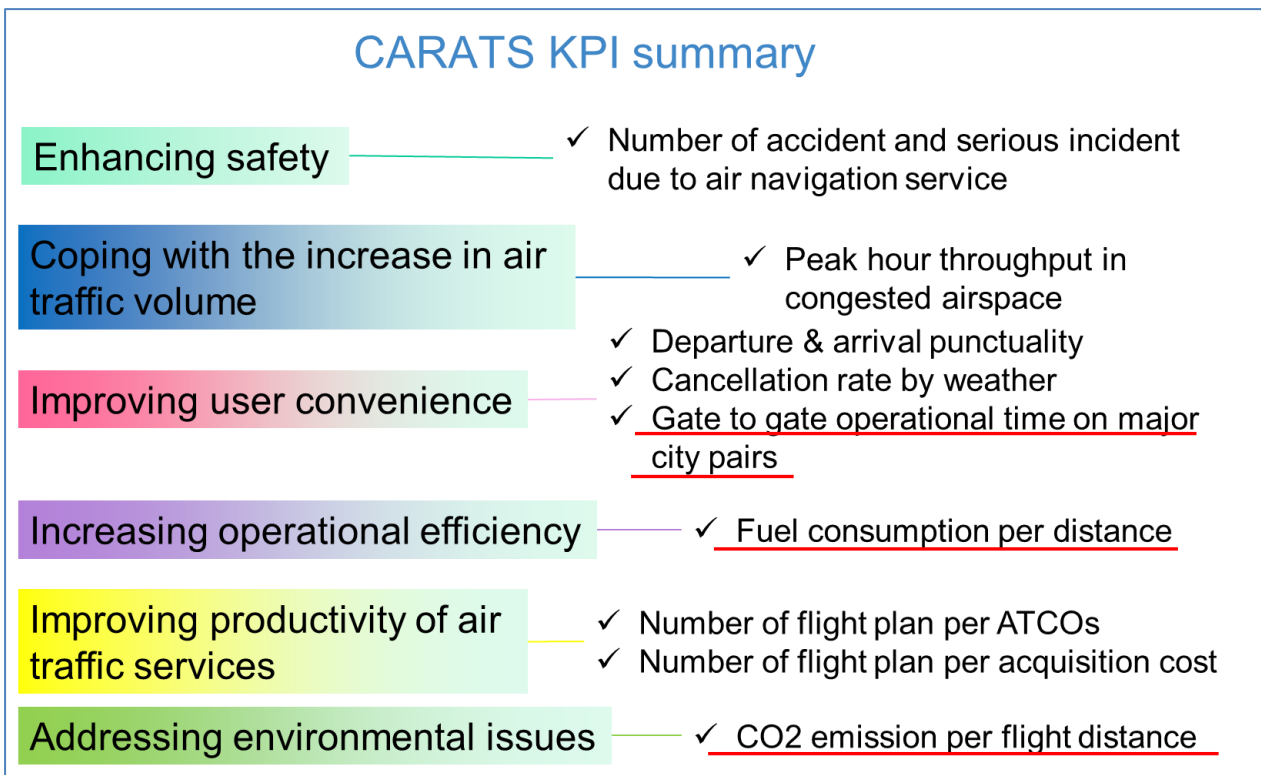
CARATS KPI summary

Enhancing safety

✓ Number of accident and serious incident due to air navigation service

Coping with the increase in air traffic volume

✓ Peak hour throughput in congested airspace

Improving user convenience

✓ Departure & arrival punctuality
✓ Cancellation rate by weather
✓ Gate to gate operational time on major city pairs

Increasing operational efficiency

✓ Fuel consumption per distance

Improving productivity of air traffic services

✓ Number of flight plan per ATCOs
✓ Number of flight plan per acquisition cost

Addressing environmental issues

✓ CO2 emission per flight distance